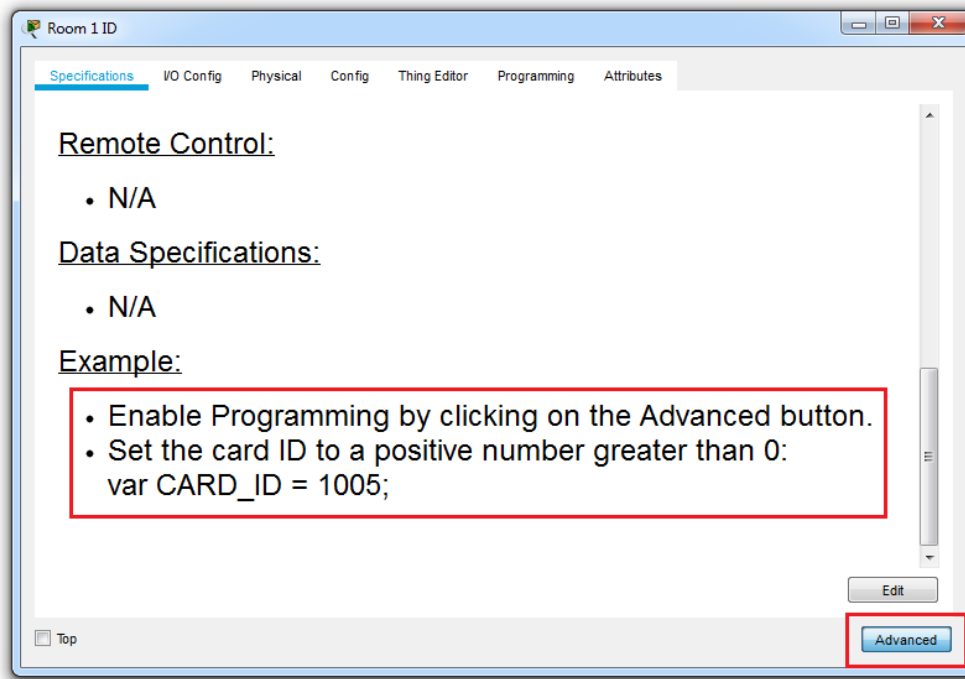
Room 1 ID

Specifications | I/O Config | Physical | Config | Thing Editor | Programming | Attributes

Remote Control:

- N/A

Data Specifications:

- N/A

Example:

- Enable Programming by clicking on the Advanced button.
- Set the card ID to a positive number greater than 0:
var CARD_ID = 1005;

Edit

Top

Advanced